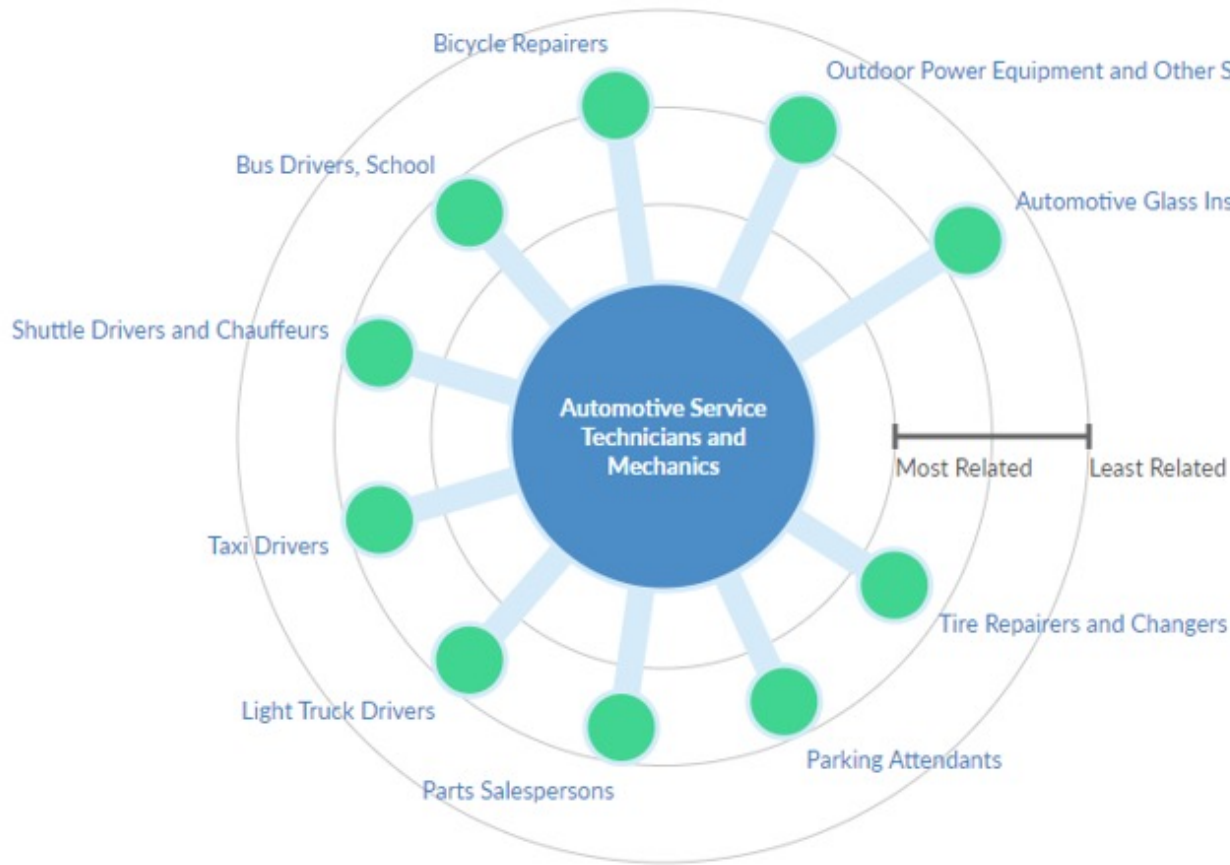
Bicycle Repairers

Outdoor Power Equipment and Other S

Bus Drivers, School

Automotive Glass Ins

Shuttle Drivers and Chauffeurs

Automotive Service Technicians and Mechanics

Most Related

Least Related

Taxi Drivers

Tire Repairers and Changers

Light Truck Drivers

Parking Attendants

Parts Salespersons